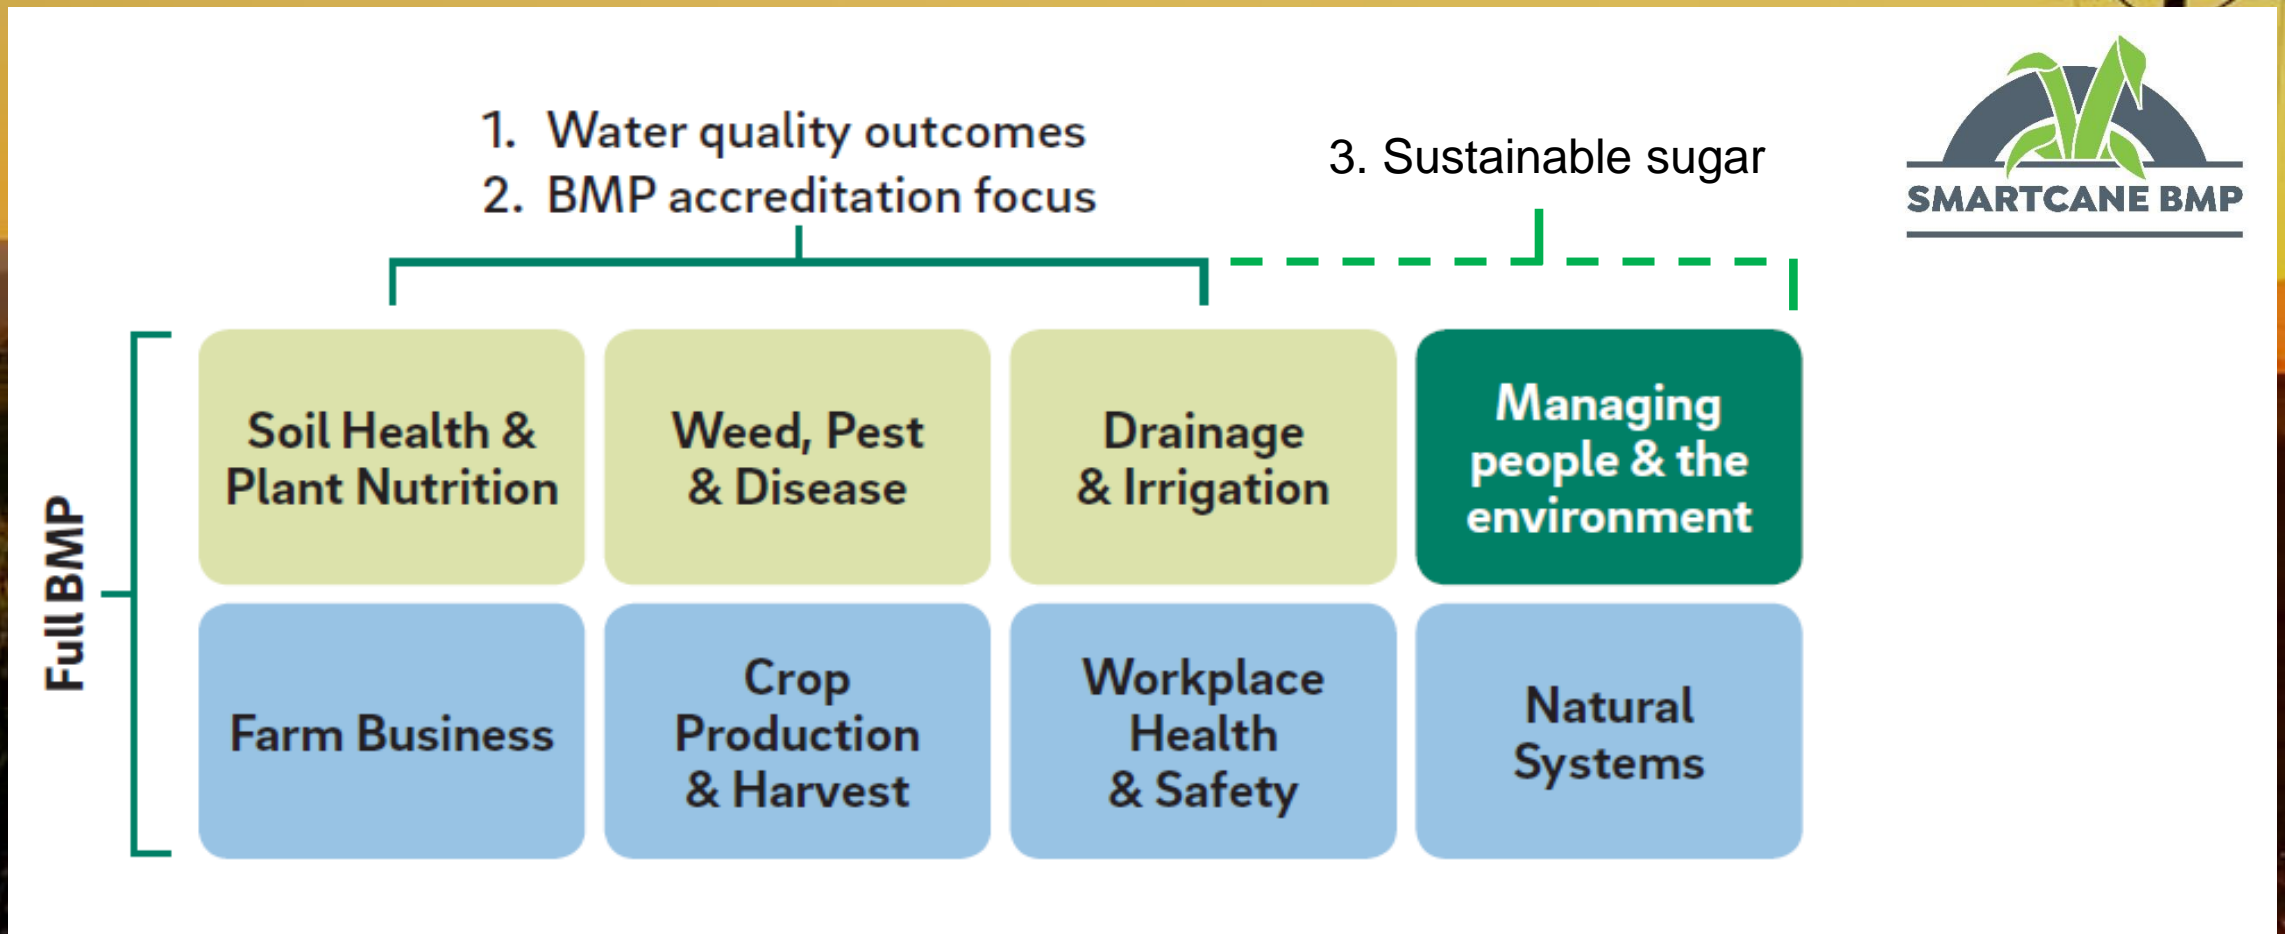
1. Water quality outcomes
2. BMP accreditation focus

3. Sustainable sugar

SMARTCANE BMP

Full BMP

Soil Health & Plant Nutrition

Weed, Pest & Disease

Drainage & Irrigation

Managing people & the environment

Farm Business

Crop Production & Harvest

Workplace Health & Safety

Natural Systems